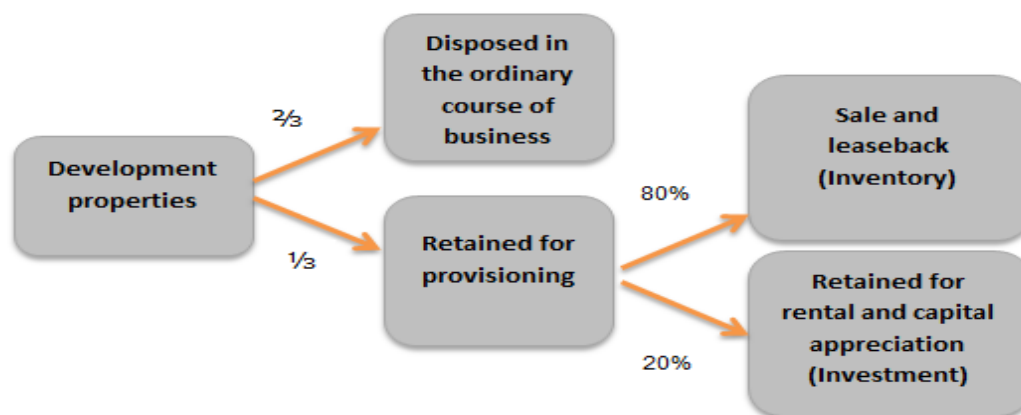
Development properties

⅔

Disposed in the ordinary course of business

⅓

Retained for provisioning

80%

Sale and leaseback (Inventory)

20%

Retained for rental and capital appreciation (Investment)